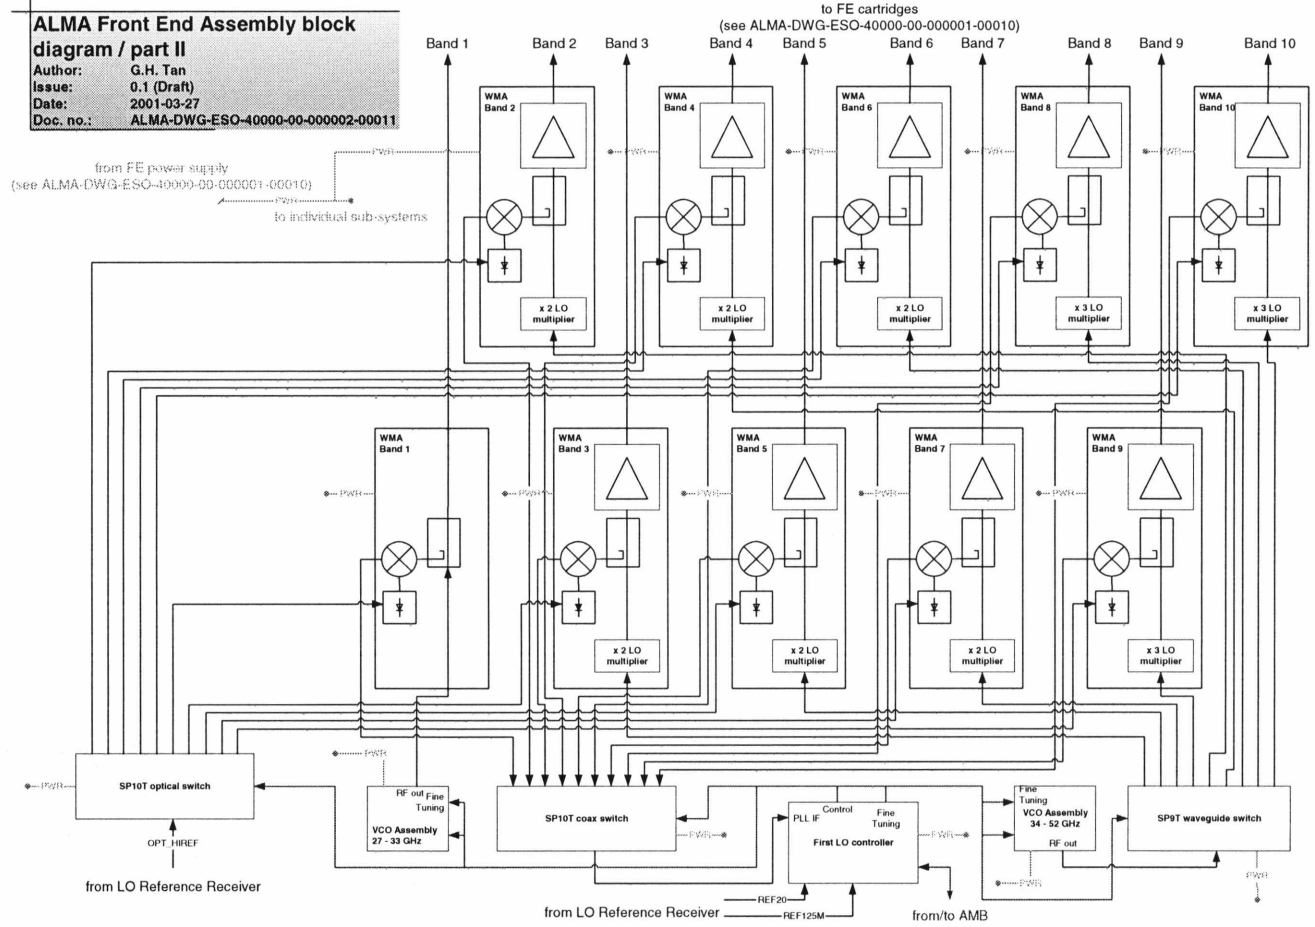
ALMA Front End Assembly block diagram / part II
Author: G.H. Tan
Issue: 0.1 (Draft)
Date: 2001-03-27
Doc. no.: ALMA-DWG-ESO-40000-00-000002-00011

to FE cartridges
(see ALMA-DWG-ESO-40000-00-000001-00010)

Band 1 Band 2 Band 3 Band 4 Band 5 Band 6 Band 7 Band 8 Band 9 Band 10

from FE power supply
(see ALMA-DWG-ESO-40000-00-000001-00010)
PWR
to individual sub-systems

WMA
Band 2
x 2 LO
multiplier
PWR

WMA
Band 4
x 2 LO
multiplier
PWR

WMA
Band 6
x 2 LO
multiplier
PWR

WMA
Band 8
x 3 LO
multiplier
PWR

WMA
Band 10
x 3 LO
multiplier
PWR

WMA
Band 1
PWR

WMA
Band 3
x 2 LO
multiplier
PWR

WMA
Band 5
x 2 LO
multiplier
PWR

WMA
Band 7
x 2 LO
multiplier
PWR

WMA
Band 9
x 3 LO
multiplier
PWR

PWR
SP10T optical switch
OPT_HIREF
from LO Reference Receiver

PWR
RF out
Fine Tuning
VCO Assembly
27 - 33 GHz

SP10T coax switch
PWR

PLL IF
Control
Fine Tuning
First LO controller
PWR

Fine Tuning
VCO Assembly
34 - 52 GHz
RF out
PWR

SP9T waveguide switch
PWR

REF20
from LO Reference Receiver
REF125M
from/to AMB